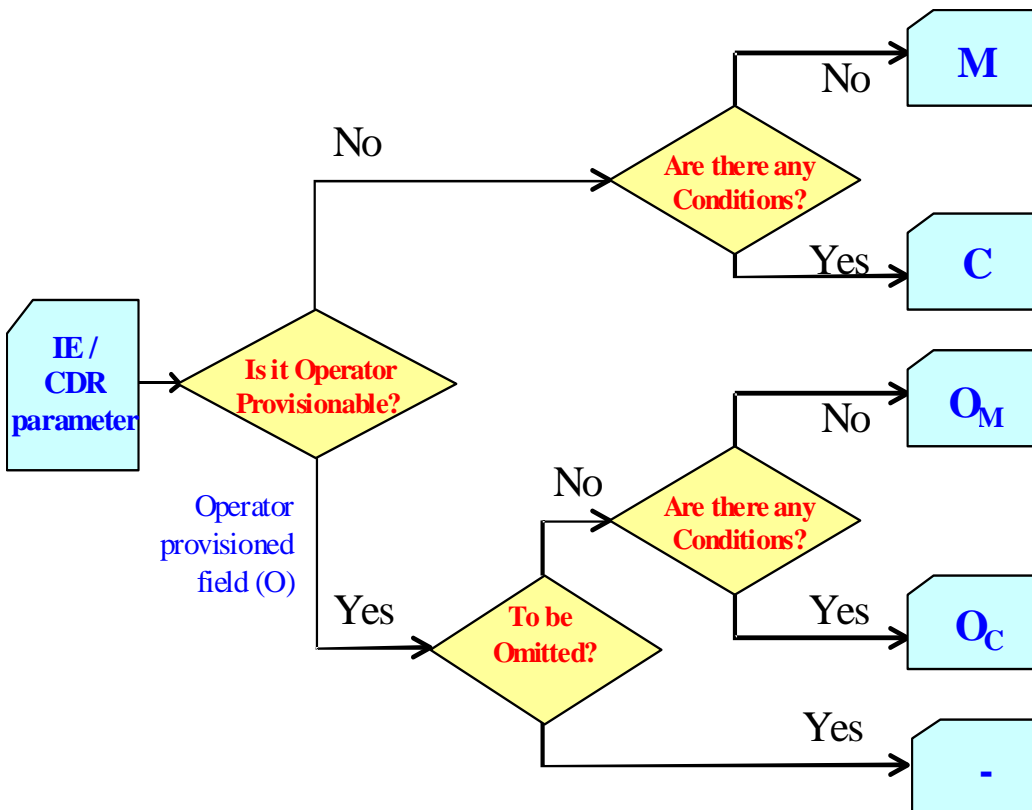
IE / CDR parameter

Is it Operator Provisionable?

No

Are there any Conditions?

No

M

Yes

C

Operator provisioned field (O)

Yes

To be Omitted?

No

Are there any Conditions?

No

$O_M$

Yes

$O_C$

Yes

-